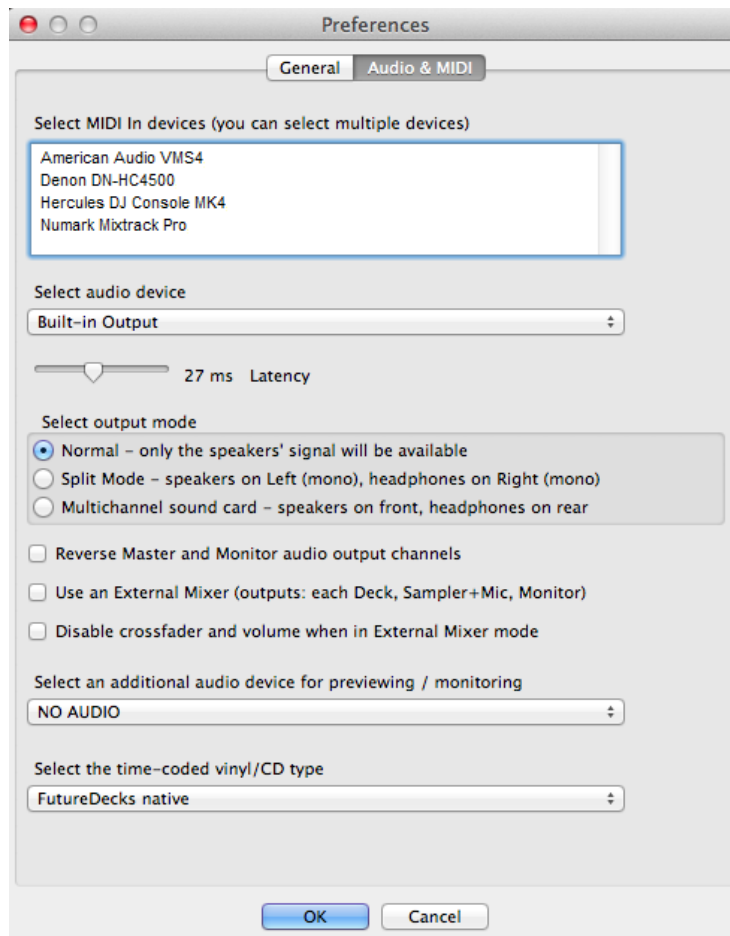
Preferences

General Audio & MIDI

Select MIDI In devices (you can select multiple devices)

American Audio VMS4
Denon DN-HC4500
Hercules DJ Console MK4
Numark Mixtrack Pro

Select audio device

Built-in Output

27 ms Latency

Select output mode

Normal - only the speakers' signal will be available

Split Mode - speakers on Left (mono), headphones on Right (mono)

Multichannel sound card - speakers on front, headphones on rear

Reverse Master and Monitor audio output channels

Use an External Mixer (outputs: each Deck, Sampler+Mic, Monitor)

Disable crossfader and volume when in External Mixer mode

Select an additional audio device for previewing / monitoring

NO AUDIO

Select the time-coded vinyl/CD type

FutureDecks native

OK Cancel